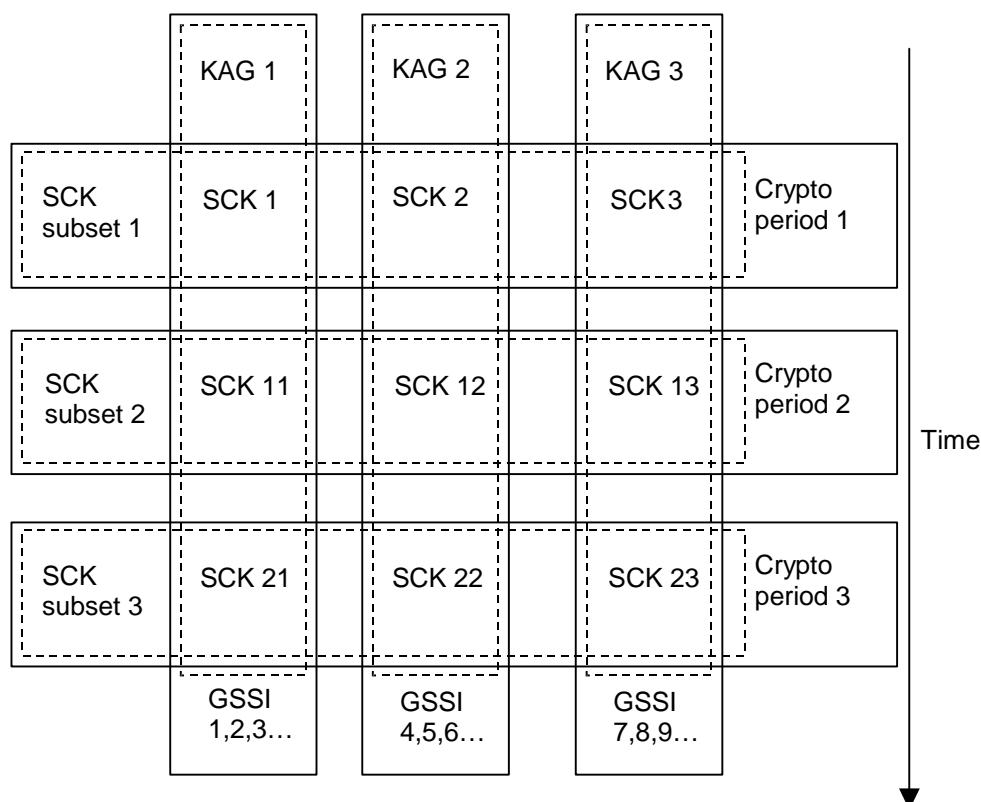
KAG 1
KAG 2
KAG 3

SCK subset 1
SCK 1
SCK 2
SCK3
Crypto period 1

SCK subset 2
SCK 11
SCK 12
SCK 13
Crypto period 2

Time

SCK subset 3
SCK 21
SCK 22
SCK 23
Crypto period 3

GSSI 1,2,3…
GSSI 4,5,6…
GSSI 7,8,9…